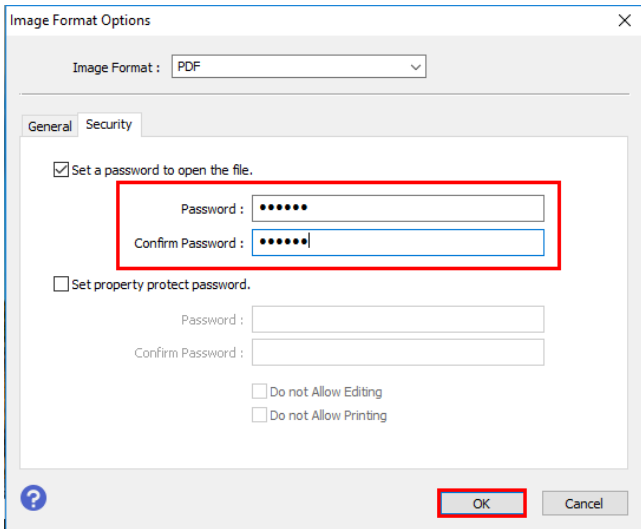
Image Format Options

×

Image Format : PDF

General Security

Set a password to open the file.

Password : ••••••

Confirm Password : ••••••

Set property protect password.

Password :

Confirm Password :

Do not Allow Editing

Do not Allow Printing

?

OK

Cancel